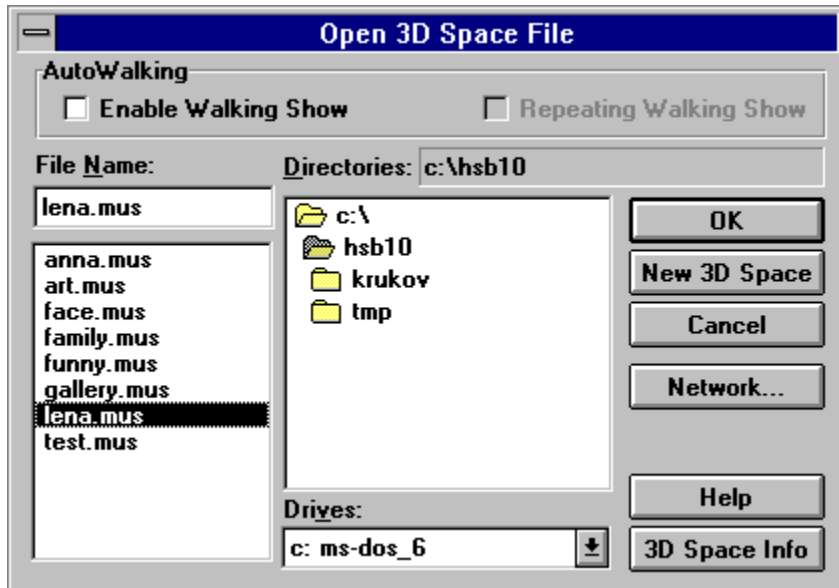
Open 3D Space File

AutoWalking

Enable Walking Show

Repeating Walking Show

File Name:

lena.mus

anna.mus
art.mus
face.mus
family.mus
funny.mus
gallery.mus
lena.mus
test.mus

Directories: c:\hsb10

c:\
hsb10
krukov
tmp

Drives:

c: ms-dos_6

OK

New 3D Space

Cancel

Network...

Help

3D Space Info